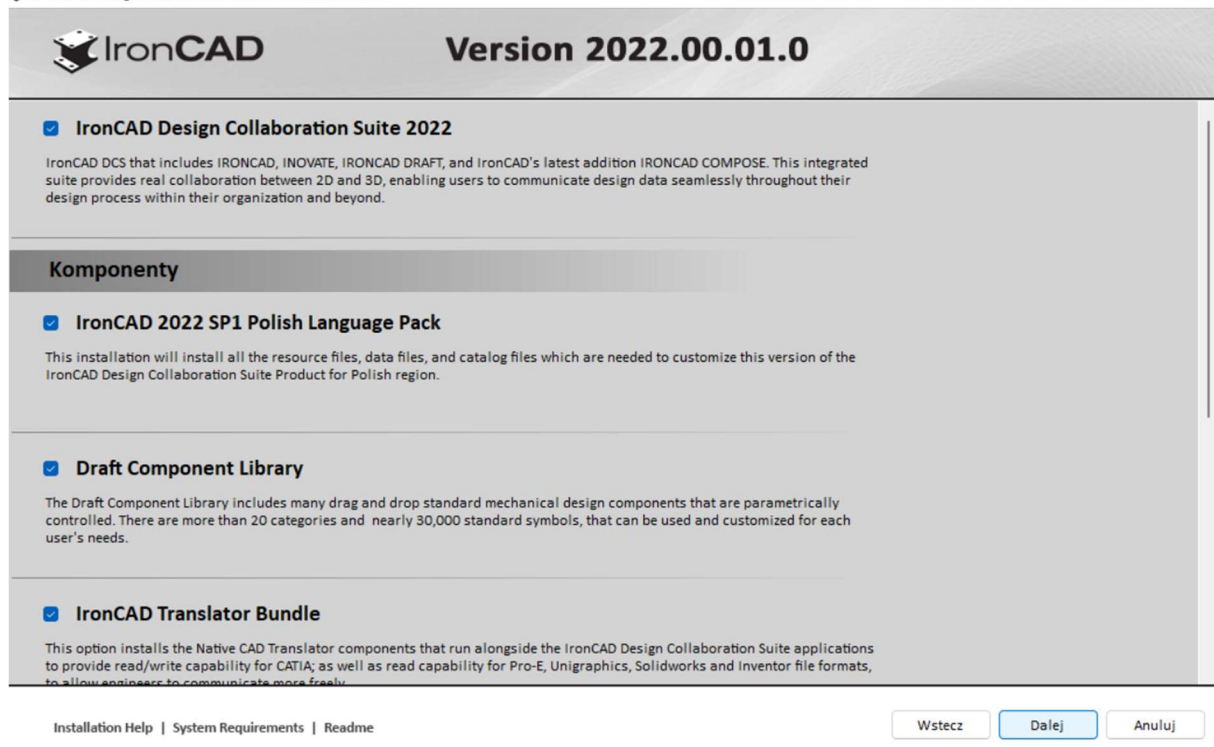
IronCAD Version 2022.00.01.0

IronCAD Design Collaboration Suite 2022

IronCAD DCS that includes IRONCAD, INOVATE, IRONCAD DRAFT, and IronCAD's latest addition IRONCAD COMPOSE. This integrated suite provides real collaboration between 2D and 3D, enabling users to communicate design data seamlessly throughout their design process within their organization and beyond.

Komponenty

IronCAD 2022 SP1 Polish Language Pack

This installation will install all the resource files, data files, and catalog files which are needed to customize this version of the IronCAD Design Collaboration Suite Product for Polish region.

Draft Component Library

The Draft Component Library includes many drag and drop standard mechanical design components that are parametrically controlled. There are more than 20 categories and nearly 30,000 standard symbols, that can be used and customized for each user's needs.

IronCAD Translator Bundle

This option installs the Native CAD Translator components that run alongside the IronCAD Design Collaboration Suite applications to provide read/write capability for CATIA; as well as read capability for Pro-E, Unigraphics, Solidworks and Inventor file formats, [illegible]

Installation Help | System Requirements | Readme

Wstecz Dalej Anuluj